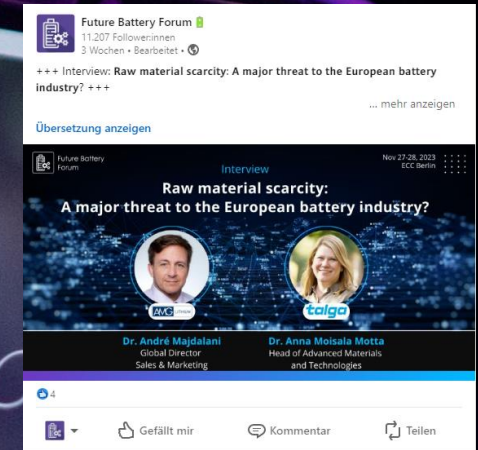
Future Battery Forum 🔋
11.207 Follower:innen
3 Wochen • Bearbeitet •

+++ Interview: Raw material scarcity: A major threat to the European battery industry? +++

... mehr anzeigen

Übersetzung anzeigen

Future Battery Forum

Interview

Nov 27-28, 2023
ECC Berlin

Raw material scarcity:
A major threat to the European battery industry?

AMG LITHIUM

talga

Dr. André Majdalani
Global Director
Sales & Marketing

Dr. Anna Moisala Motta
Head of Advanced Materials and Technologies

4

Gefällt mir

Kommentar

Teilen